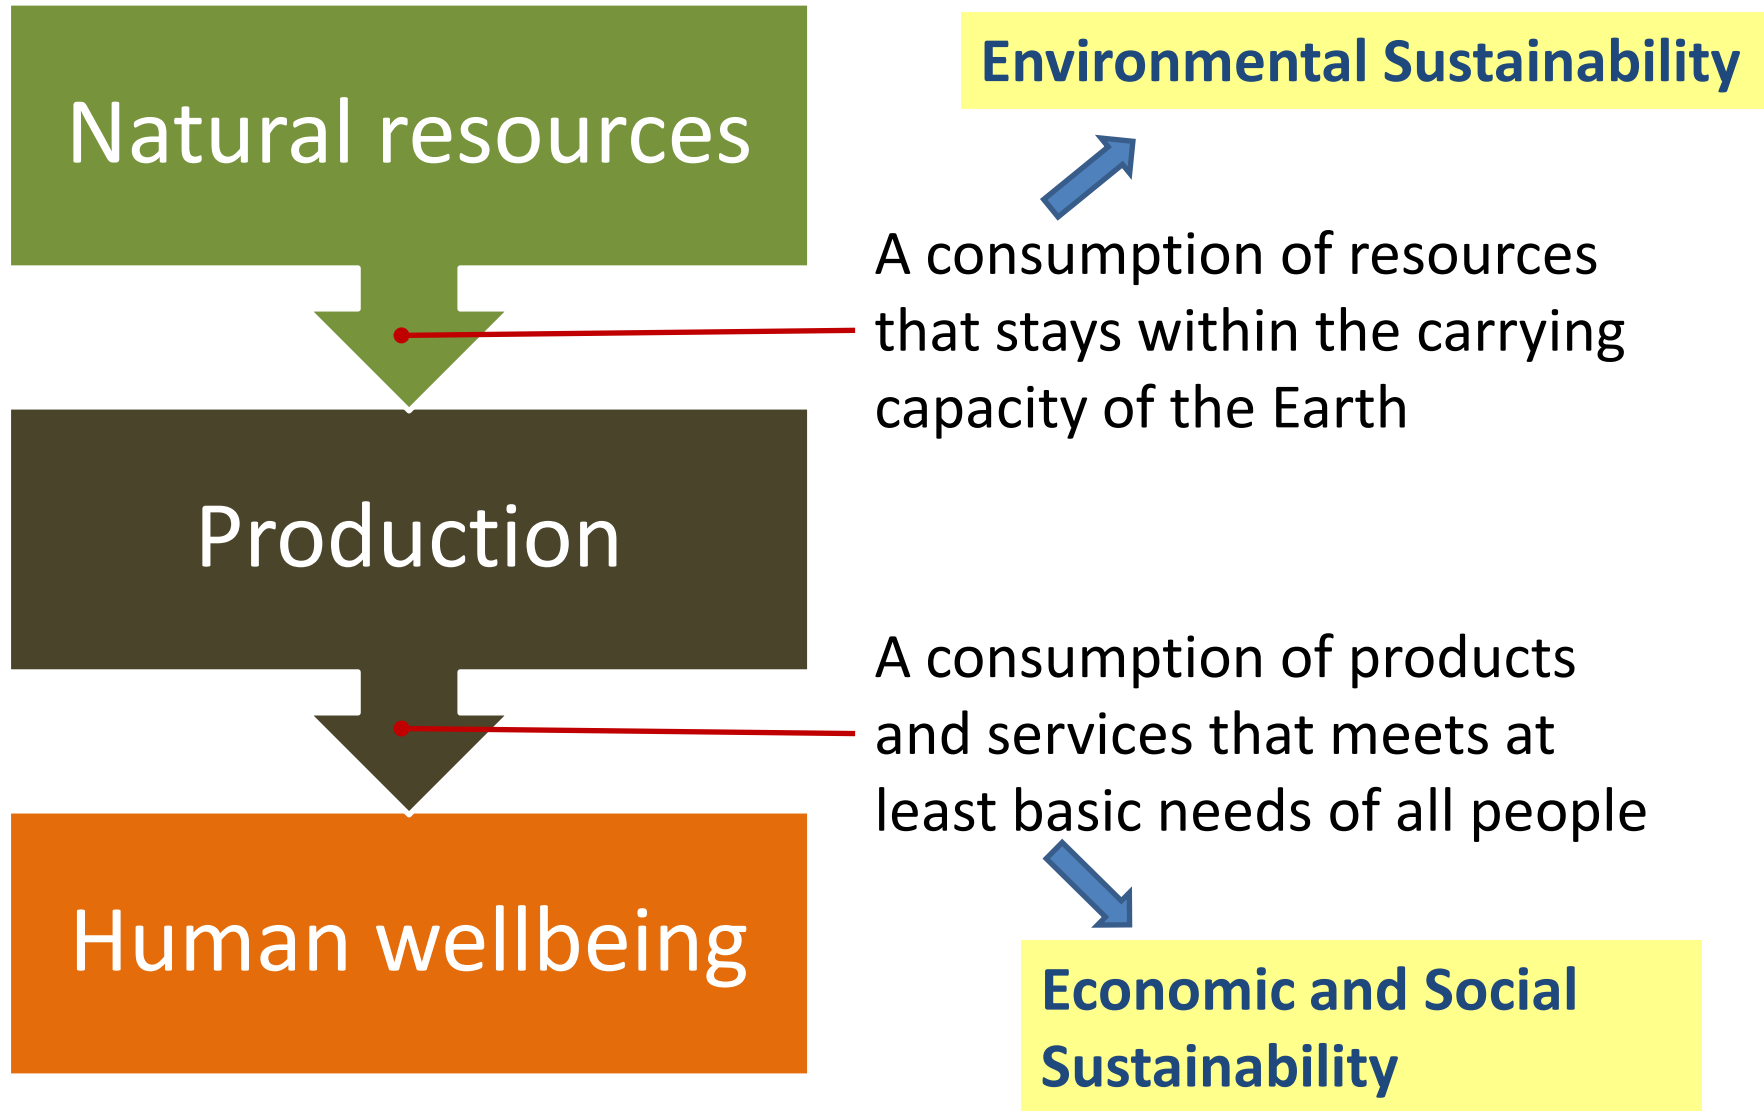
Natural resources

Environmental Sustainability

A consumption of resources that stays within the carrying capacity of the Earth

Production

A consumption of products and services that meets at least basic needs of all people

Human wellbeing

Economic and Social Sustainability